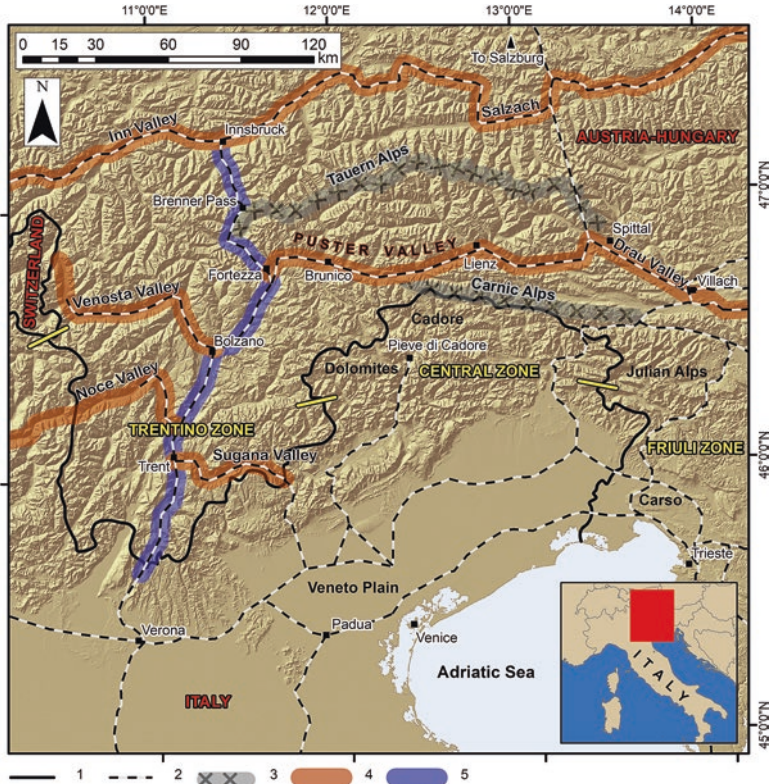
11°0'0"E
12°0'0"E
13°0'0"E
14°0'0"E

0 15 30 60 90 120 km

N

To Salzburg
Salzach
Inn Valley
Innsbruck
AUSTRIA-HUNGARY
Tauern Alps
Brenner Pass
47°0'0"N
Spittal
SWITZERLAND
PUSTER VALLEY
Lienz
Drau Valley
Fortezza
Brunico
Villach
Venosta Valley
Carnic Alps
Cadore
Bolzano
Pieve di Cadore
Noce Valley
Dolomites
CENTRAL ZONE
Julian Alps
TRENTINO ZONE
FRIULI ZONE
Trent
Sugana Valley
46°0'0"N
Carso
Trieste
Veneto Plain
Verona
Padua
Venice
Adriatic Sea
ITALY
ITALY
45°0'0"N

1
2
3
4
5